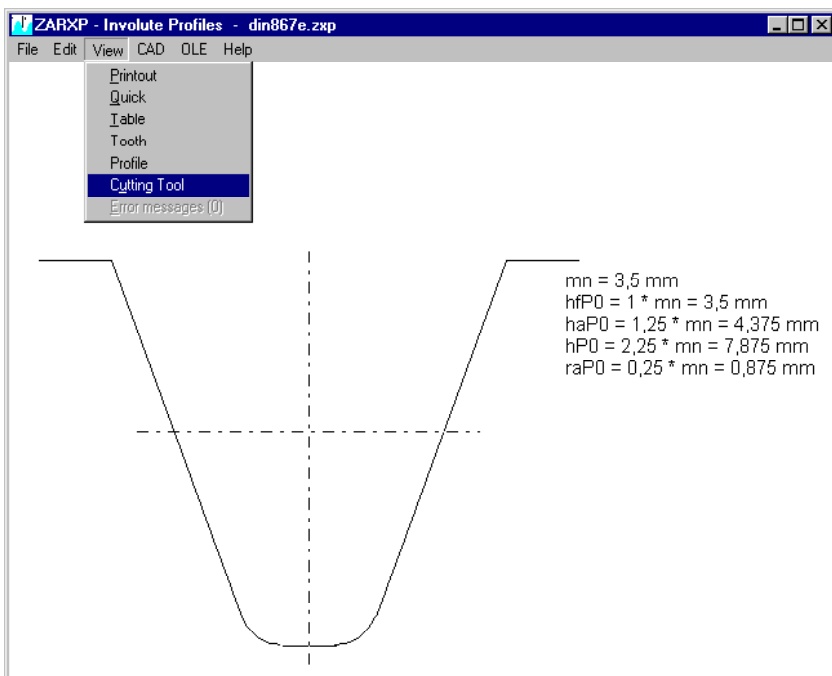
ZARXP - Involute Profiles - din867e.zxp

File Edit View CAD OLE Help

Printout
Quick
Table
Tooth
Profile
Cutting Tool
Error messages (0)

mn = 3,5 mm
hfP0 = 1 * mn = 3,5 mm
haP0 = 1,25 * mn = 4,375 mm
hP0 = 2,25 * mn = 7,875 mm
raP0 = 0,25 * mn = 0,875 mm